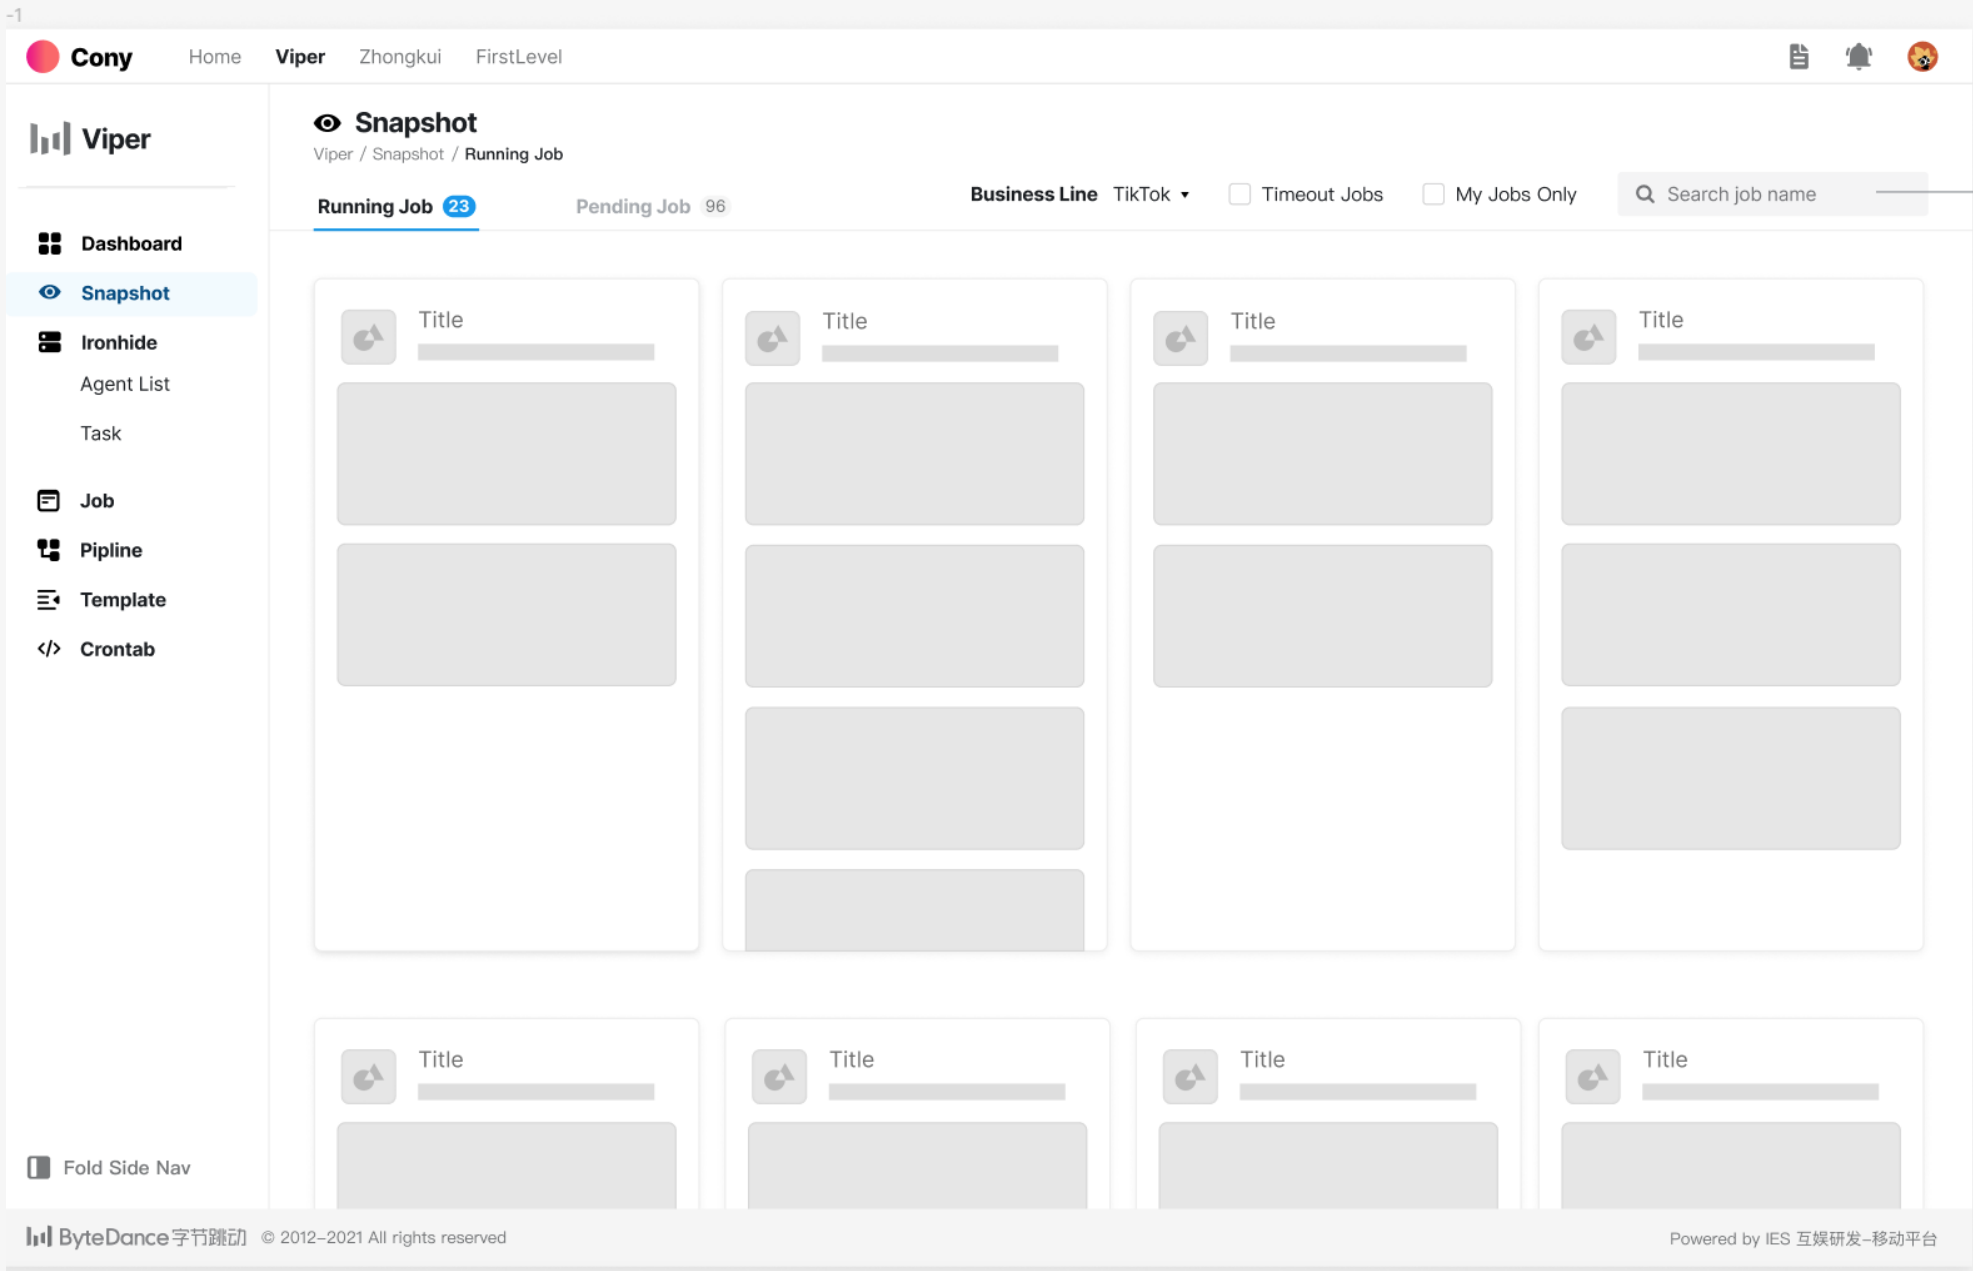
-1

Cony Home Viper Zhongkui FirstLevel

Viper

Dashboard
Snapshot
Ironhide
Agent List
Task
Job
Pipline
Template
Crontab

Fold Side Nav

Snapshot
Viper / Snapshot / Running Job

Running Job 23 Pending Job 96

Business Line TikTok Timeout Jobs My Jobs Only Search job name

Title

Title

Title

Title

Title

Title

Title

Title

ByteDance字节跳动 © 2012–2021 All rights reserved

Powered by IES 互娱研发-移动平台